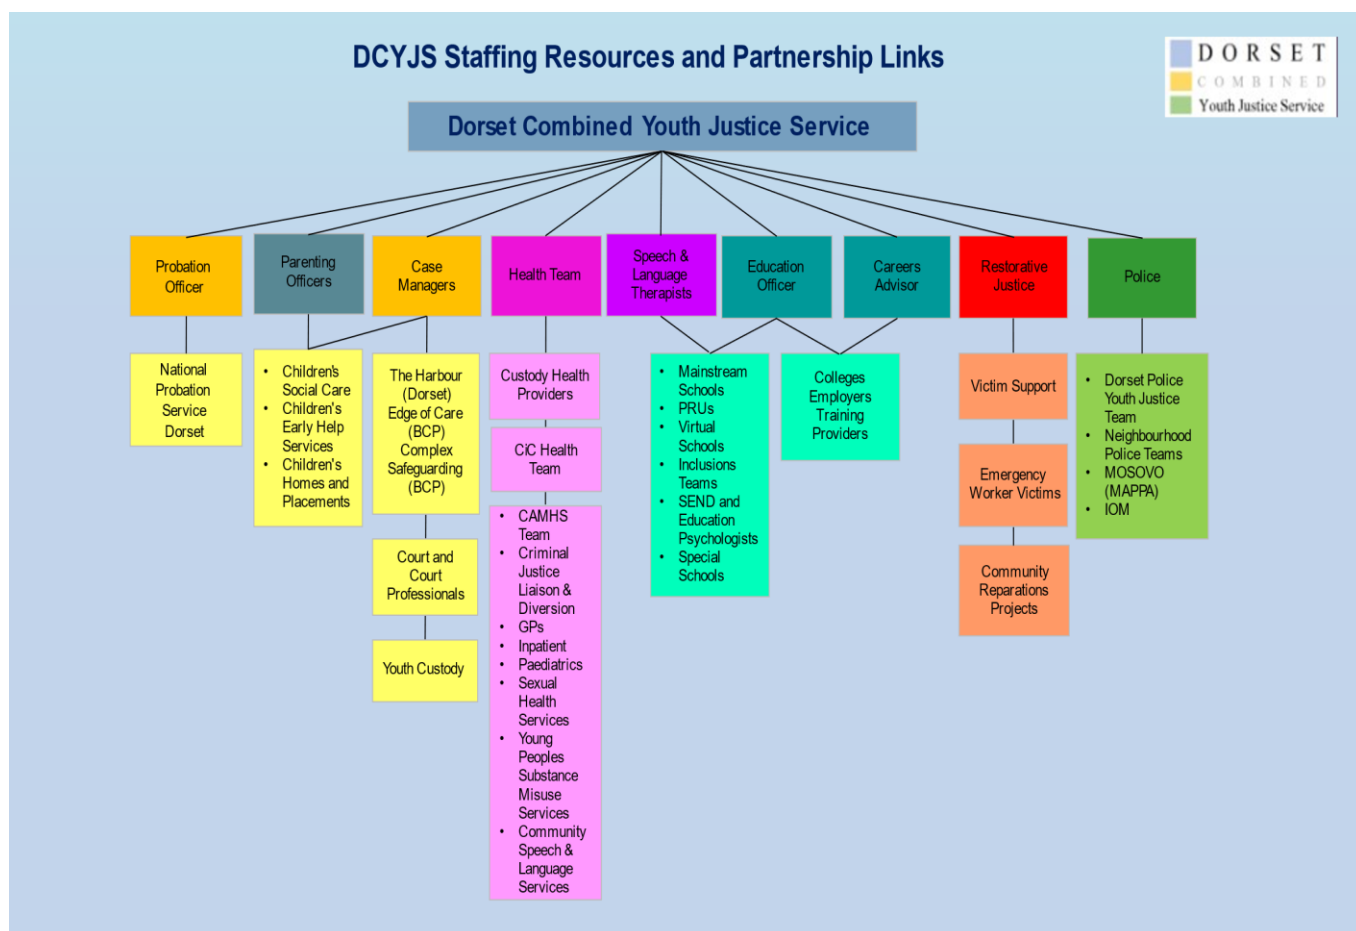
DCYJS Staffing Resources and Partnership Links

DORSET
COMBINED
Youth Justice Service

Dorset Combined Youth Justice Service

Probation Officer

Parenting Officers

Case Managers

Health Team

Speech & Language Therapists

Education Officer

Careers Advisor

Restorative Justice

Police

National Probation Service Dorset

- Children's Social Care
- Children's Early Help Services
- Children's Homes and Placements

The Harbour (Dorset) Edge of Care (BCP) Complex Safeguarding (BCP)

Court and Court Professionals

Youth Custody

Custody Health Providers

CiC Health Team

- CAMHS Team
- Criminal Justice Liaison & Diversion
- GPs
- Inpatient
- Paediatrics
- Sexual Health Services
- Young Peoples Substance Misuse Services
- Community Speech & Language Services

- Mainstream Schools
- PRUs
- Virtual Schools
- Inclusions Teams
- SEND and Education Psychologists
- Special Schools

Colleges Employers Training Providers

Victim Support

Emergency Worker Victims

Community Reparations Projects

- Dorset Police Youth Justice Team
- Neighbourhood Police Teams
- MOSOVO (MAPPA)
- IOM